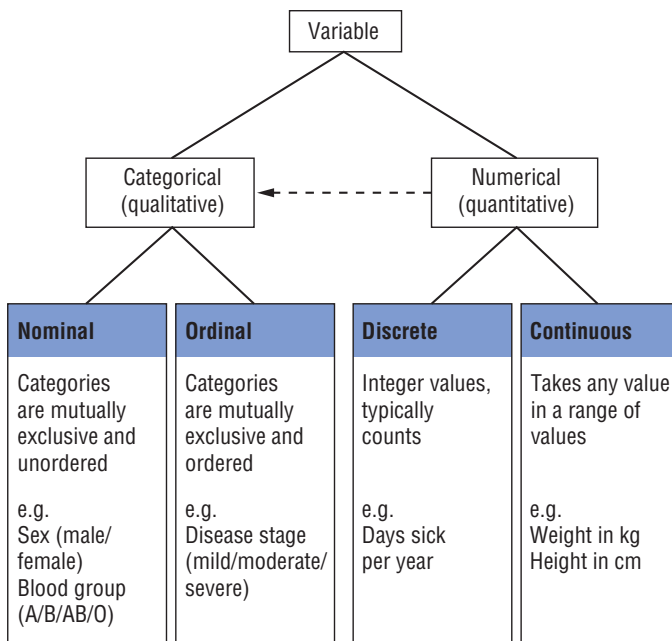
Variable

Categorical (qualitative)

Numerical (quantitative)

Nominal

Categories are mutually exclusive and unordered

e.g.
Sex (male/female)
Blood group (A/B/AB/O)

Ordinal

Categories are mutually exclusive and ordered

e.g.
Disease stage (mild/moderate/severe)

Discrete

Integer values, typically counts

e.g.
Days sick per year

Continuous

Takes any value in a range of values

e.g.
Weight in kg
Height in cm